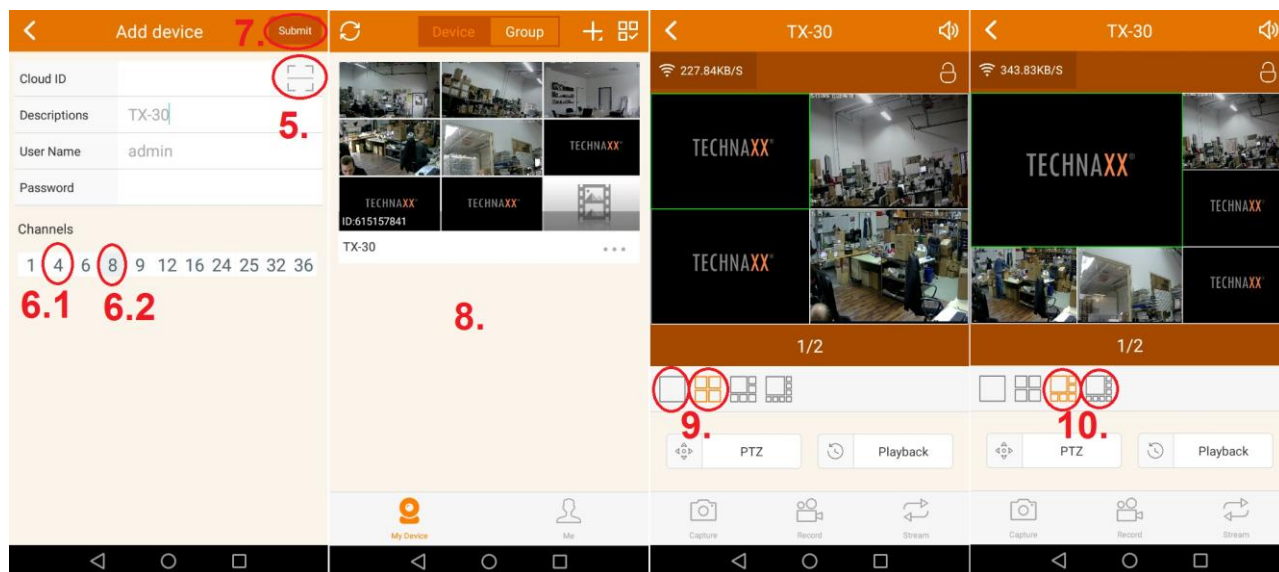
Add device 7. Submit

Cloud ID

Descriptions TX-30

5.

User Name admin

Password

Channels

1 4 6 8 9 12 16 24 25 32 36

6.1 6.2

Device Group

TECHNAXX

TECHNAXX

TECHNAXX

ID:615157841

TX-30

8.

My Device Me

TX-30

227.84KB/S

TECHNAXX

TECHNAXX

1/2

9.

PTZ Playback

Capture Record Stream

TX-30

343.83KB/S

TECHNAXX

TECHNAXX

TECHNAXX

1/2

10.

PTZ Playback

Capture Record Stream